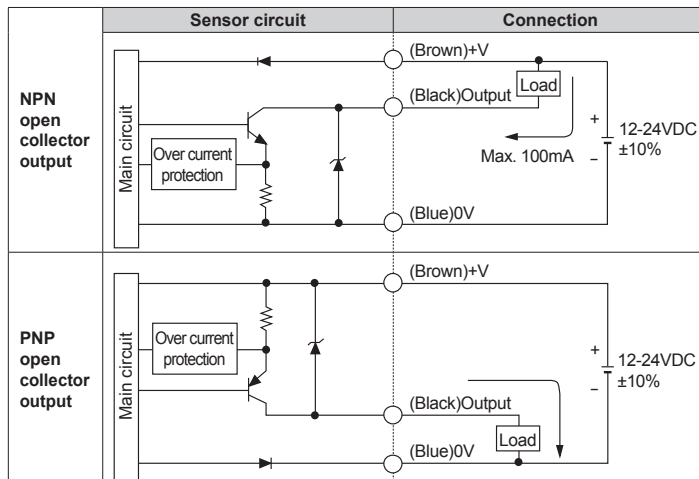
| | Sensor circuit | Connection |
|---|---|---|
| **NPN open collector output** | Main circuit, Over current protection | (Brown)+V, (Black)Output, Load, Max. 100mA, (Blue)0V, +, –, 12-24VDC ±10% |
| **PNP open collector output** | Main circuit, Over current protection | (Brown)+V, (Black)Output, Load, (Blue)0V, +, –, 12-24VDC ±10% |